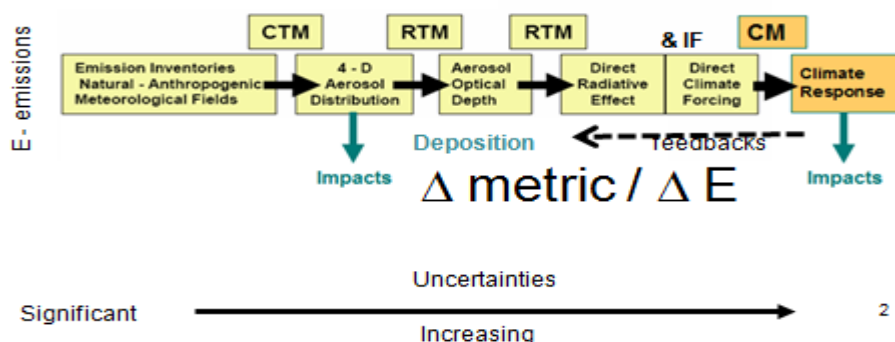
E - emissions

CTM RTM RTM & IF CM

Emission Inventories Natural - Anthropogenic Meteorological Fields

4 - D Aerosol Distribution

Aerosol Optical Depth

Direct Radiative Effect

Direct Climate Forcing

Climate Response

Deposition

Feedbacks

Impacts

Impacts

$\Delta$ metric / $\Delta$ E

Uncertainties

Significant

Increasing

2